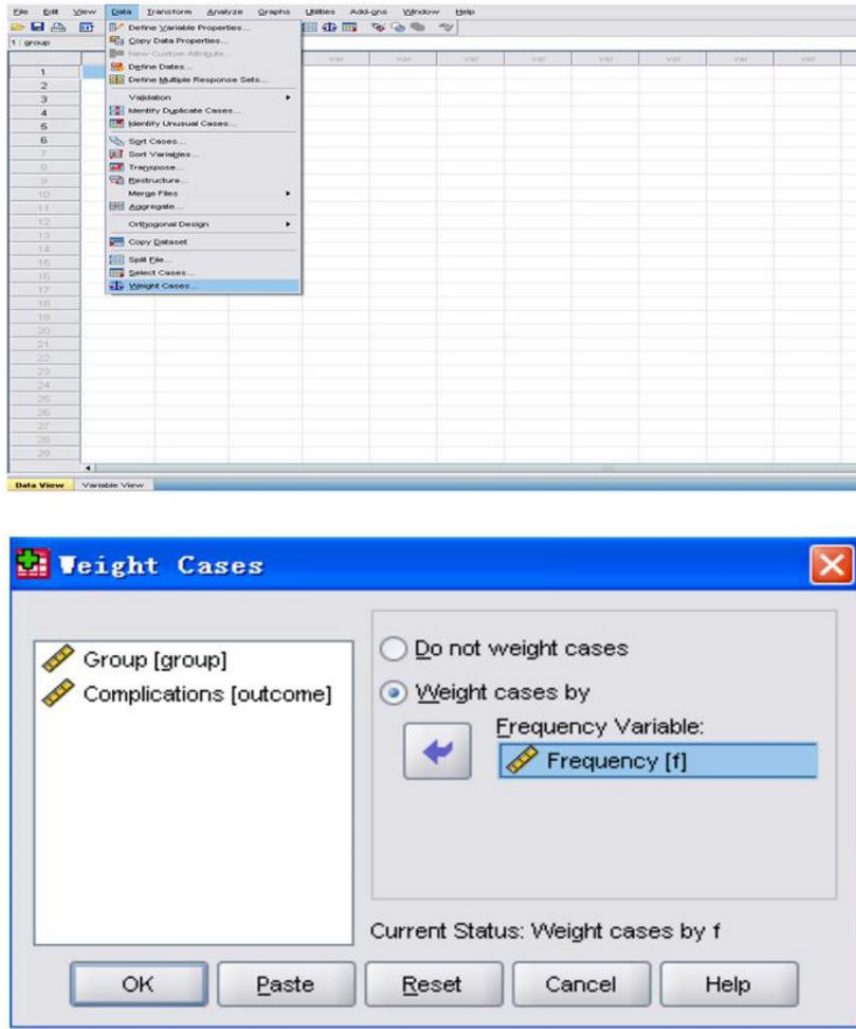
File Edit View Data Transform Analyze Graphs Utilities Add-ons Window Help

1 : group

Define Variable Properties...
Copy Data Properties...
New Custom Attribute...
Define Dates...
Define Multiple Response Sets...
Validation
Identify Duplicate Cases...
Identify Unusual Cases...
Sort Cases...
Sort Variables...
Transpose...
Restructure...
Merge Files
Aggregate...
Orthogonal Design
Copy Dataset
Split File...
Select Cases...
Weight Cases...

var var var var var var var var var

1
2
3
4
5
6
7
8
9
10
11
12
13
14
15
16
17
18
19
20
21
22
23
24
25
26
27
28
29

Data View Variable View

Weight Cases

Group [group]
Complications [outcome]

Do not weight cases
Weight cases by
Frequency Variable:
Frequency [f]

Current Status: Weight cases by f

OK Paste Reset Cancel Help